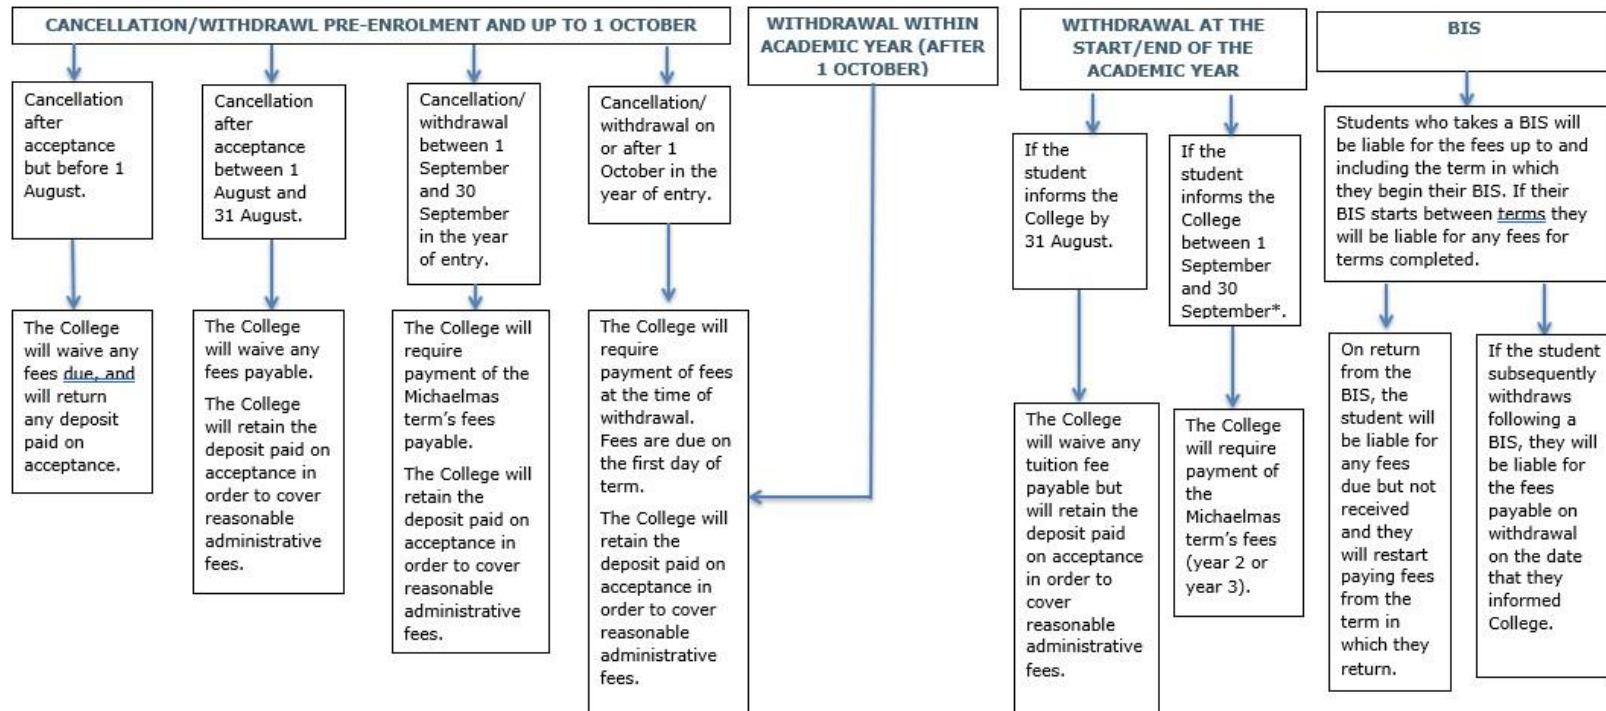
CANCELLATION/WITHDRAWL PRE-ENROLMENT AND UP TO 1 OCTOBER

Cancellation after acceptance but before 1 August.

The College will waive any fees due, and will return any deposit paid on acceptance.

Cancellation after acceptance between 1 August and 31 August.

The College will waive any fees payable.

The College will retain the deposit paid on acceptance in order to cover reasonable administrative fees.

Cancellation/ withdrawal between 1 September and 30 September in the year of entry.

The College will require payment of the Michaelmas term's fees payable.

The College will retain the deposit paid on acceptance in order to cover reasonable administrative fees.

Cancellation/ withdrawal on or after 1 October in the year of entry.

The College will require payment of fees at the time of withdrawal. Fees are due on the first day of term.

The College will retain the deposit paid on acceptance in order to cover reasonable administrative fees.

WITHDRAWAL WITHIN ACADEMIC YEAR (AFTER 1 OCTOBER)

WITHDRAWAL AT THE START/END OF THE ACADEMIC YEAR

If the student informs the College by 31 August.

The College will waive any tuition fee payable but will retain the deposit paid on acceptance in order to cover reasonable administrative fees.

If the student informs the College between 1 September and 30 September*.

The College will require payment of the Michaelmas term's fees (year 2 or year 3).

BIS

Students who takes a BIS will be liable for the fees up to and including the term in which they begin their BIS. If their BIS starts between terms they will be liable for any fees for terms completed.

On return from the BIS, the student will be liable for any fees due but not received and they will restart paying fees from the term in which they return.

If the student subsequently withdraws following a BIS, they will be liable for the fees payable on withdrawal on the date that they informed College.